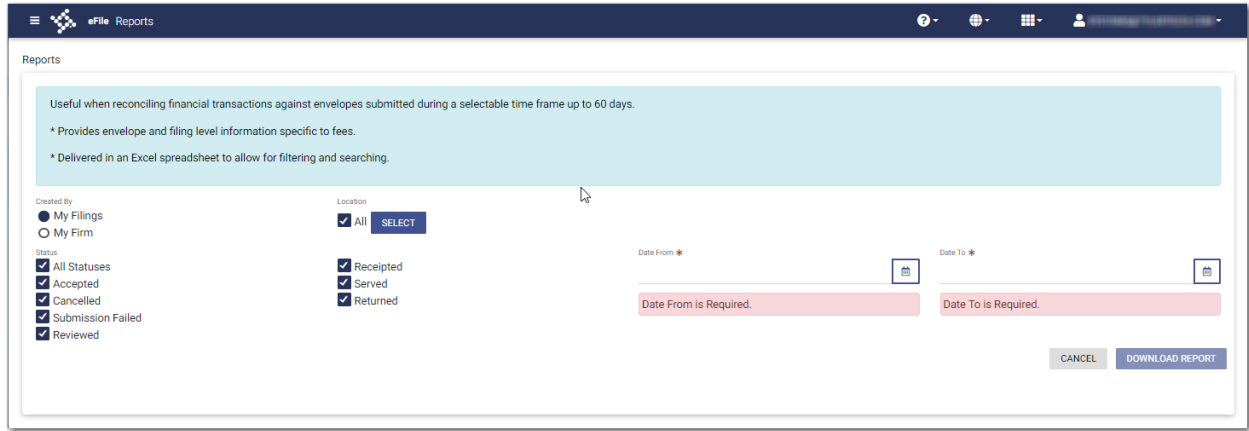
eFile Reports

Reports

Useful when reconciling financial transactions against envelopes submitted during a selectable time frame up to 60 days.

* Provides envelope and filing level information specific to fees.

* Delivered in an Excel spreadsheet to allow for filtering and searching.

Created By
My Filings
My Firm

Location
All SELECT

Status
All Statuses
Accepted
Cancelled
Submission Failed
Reviewed

Receipted
Served
Returned

Date From *
Date From is Required.

Date To *
Date To is Required.

CANCEL DOWNLOAD REPORT